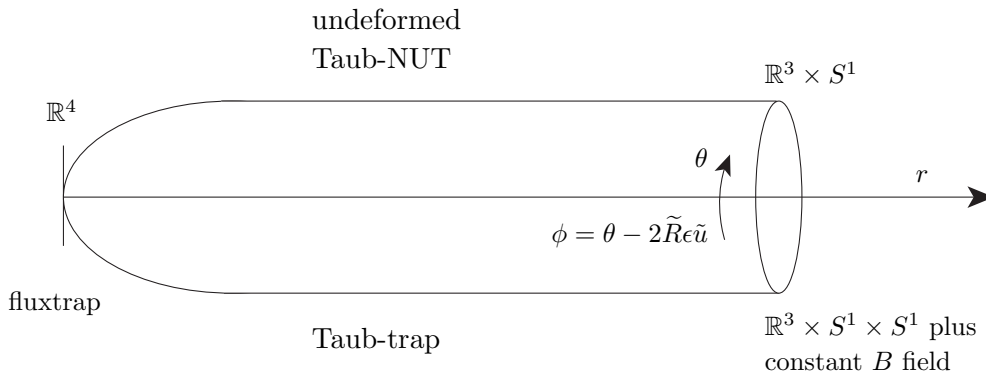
undeformed
Taub-NUT

$\mathbb{R}^3 \times S^1$

$\mathbb{R}^4$

$\theta$

$r$

$\phi = \theta - 2\widetilde{R}\epsilon\tilde{u}$

fluxtrap

Taub-trap

$\mathbb{R}^3 \times S^1 \times S^1$ plus constant $B$ field